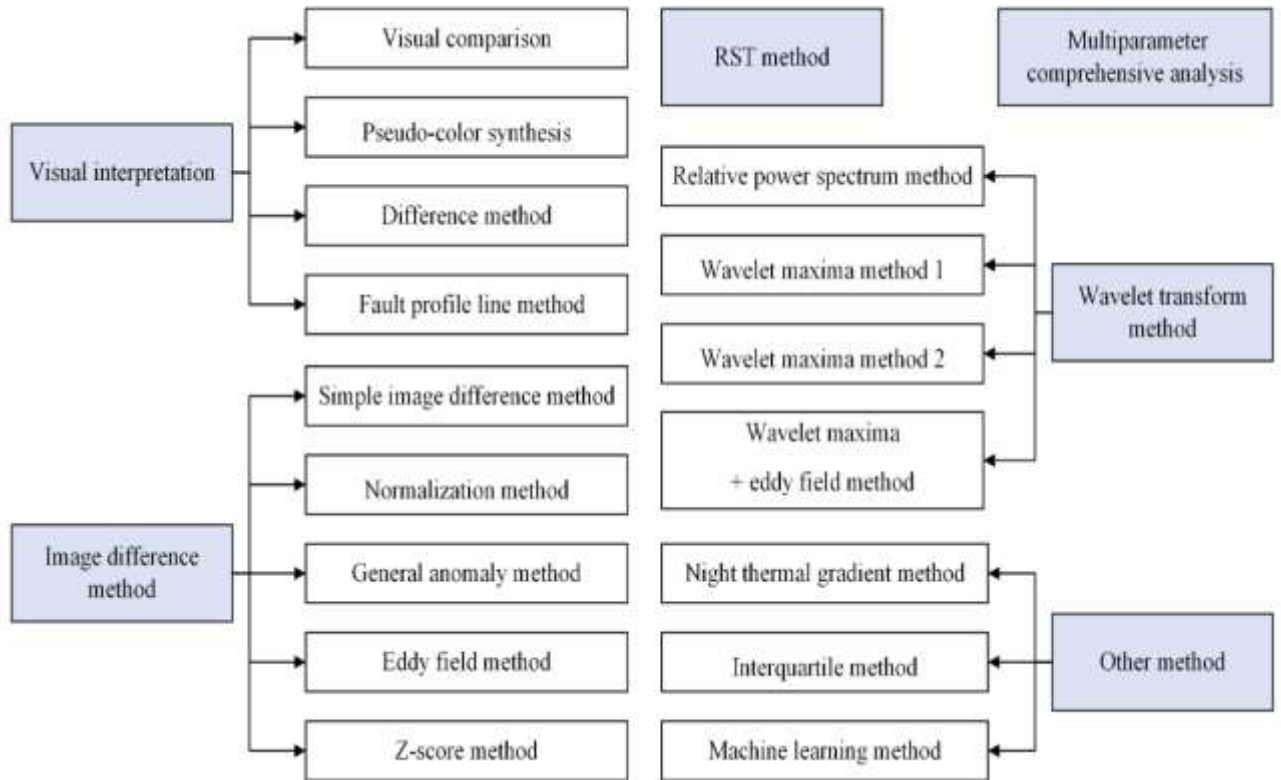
Visual interpretation

Visual comparison

Pseudo-color synthesis

Difference method

Fault profile line method

RST method

Multiparameter comprehensive analysis

Relative power spectrum method

Wavelet maxima method 1

Wavelet maxima method 2

Wavelet maxima + eddy field method

Wavelet transform method

Image difference method

Simple image difference method

Normalization method

General anomaly method

Eddy field method

Z-score method

Night thermal gradient method

Interquartile method

Machine learning method

Other method